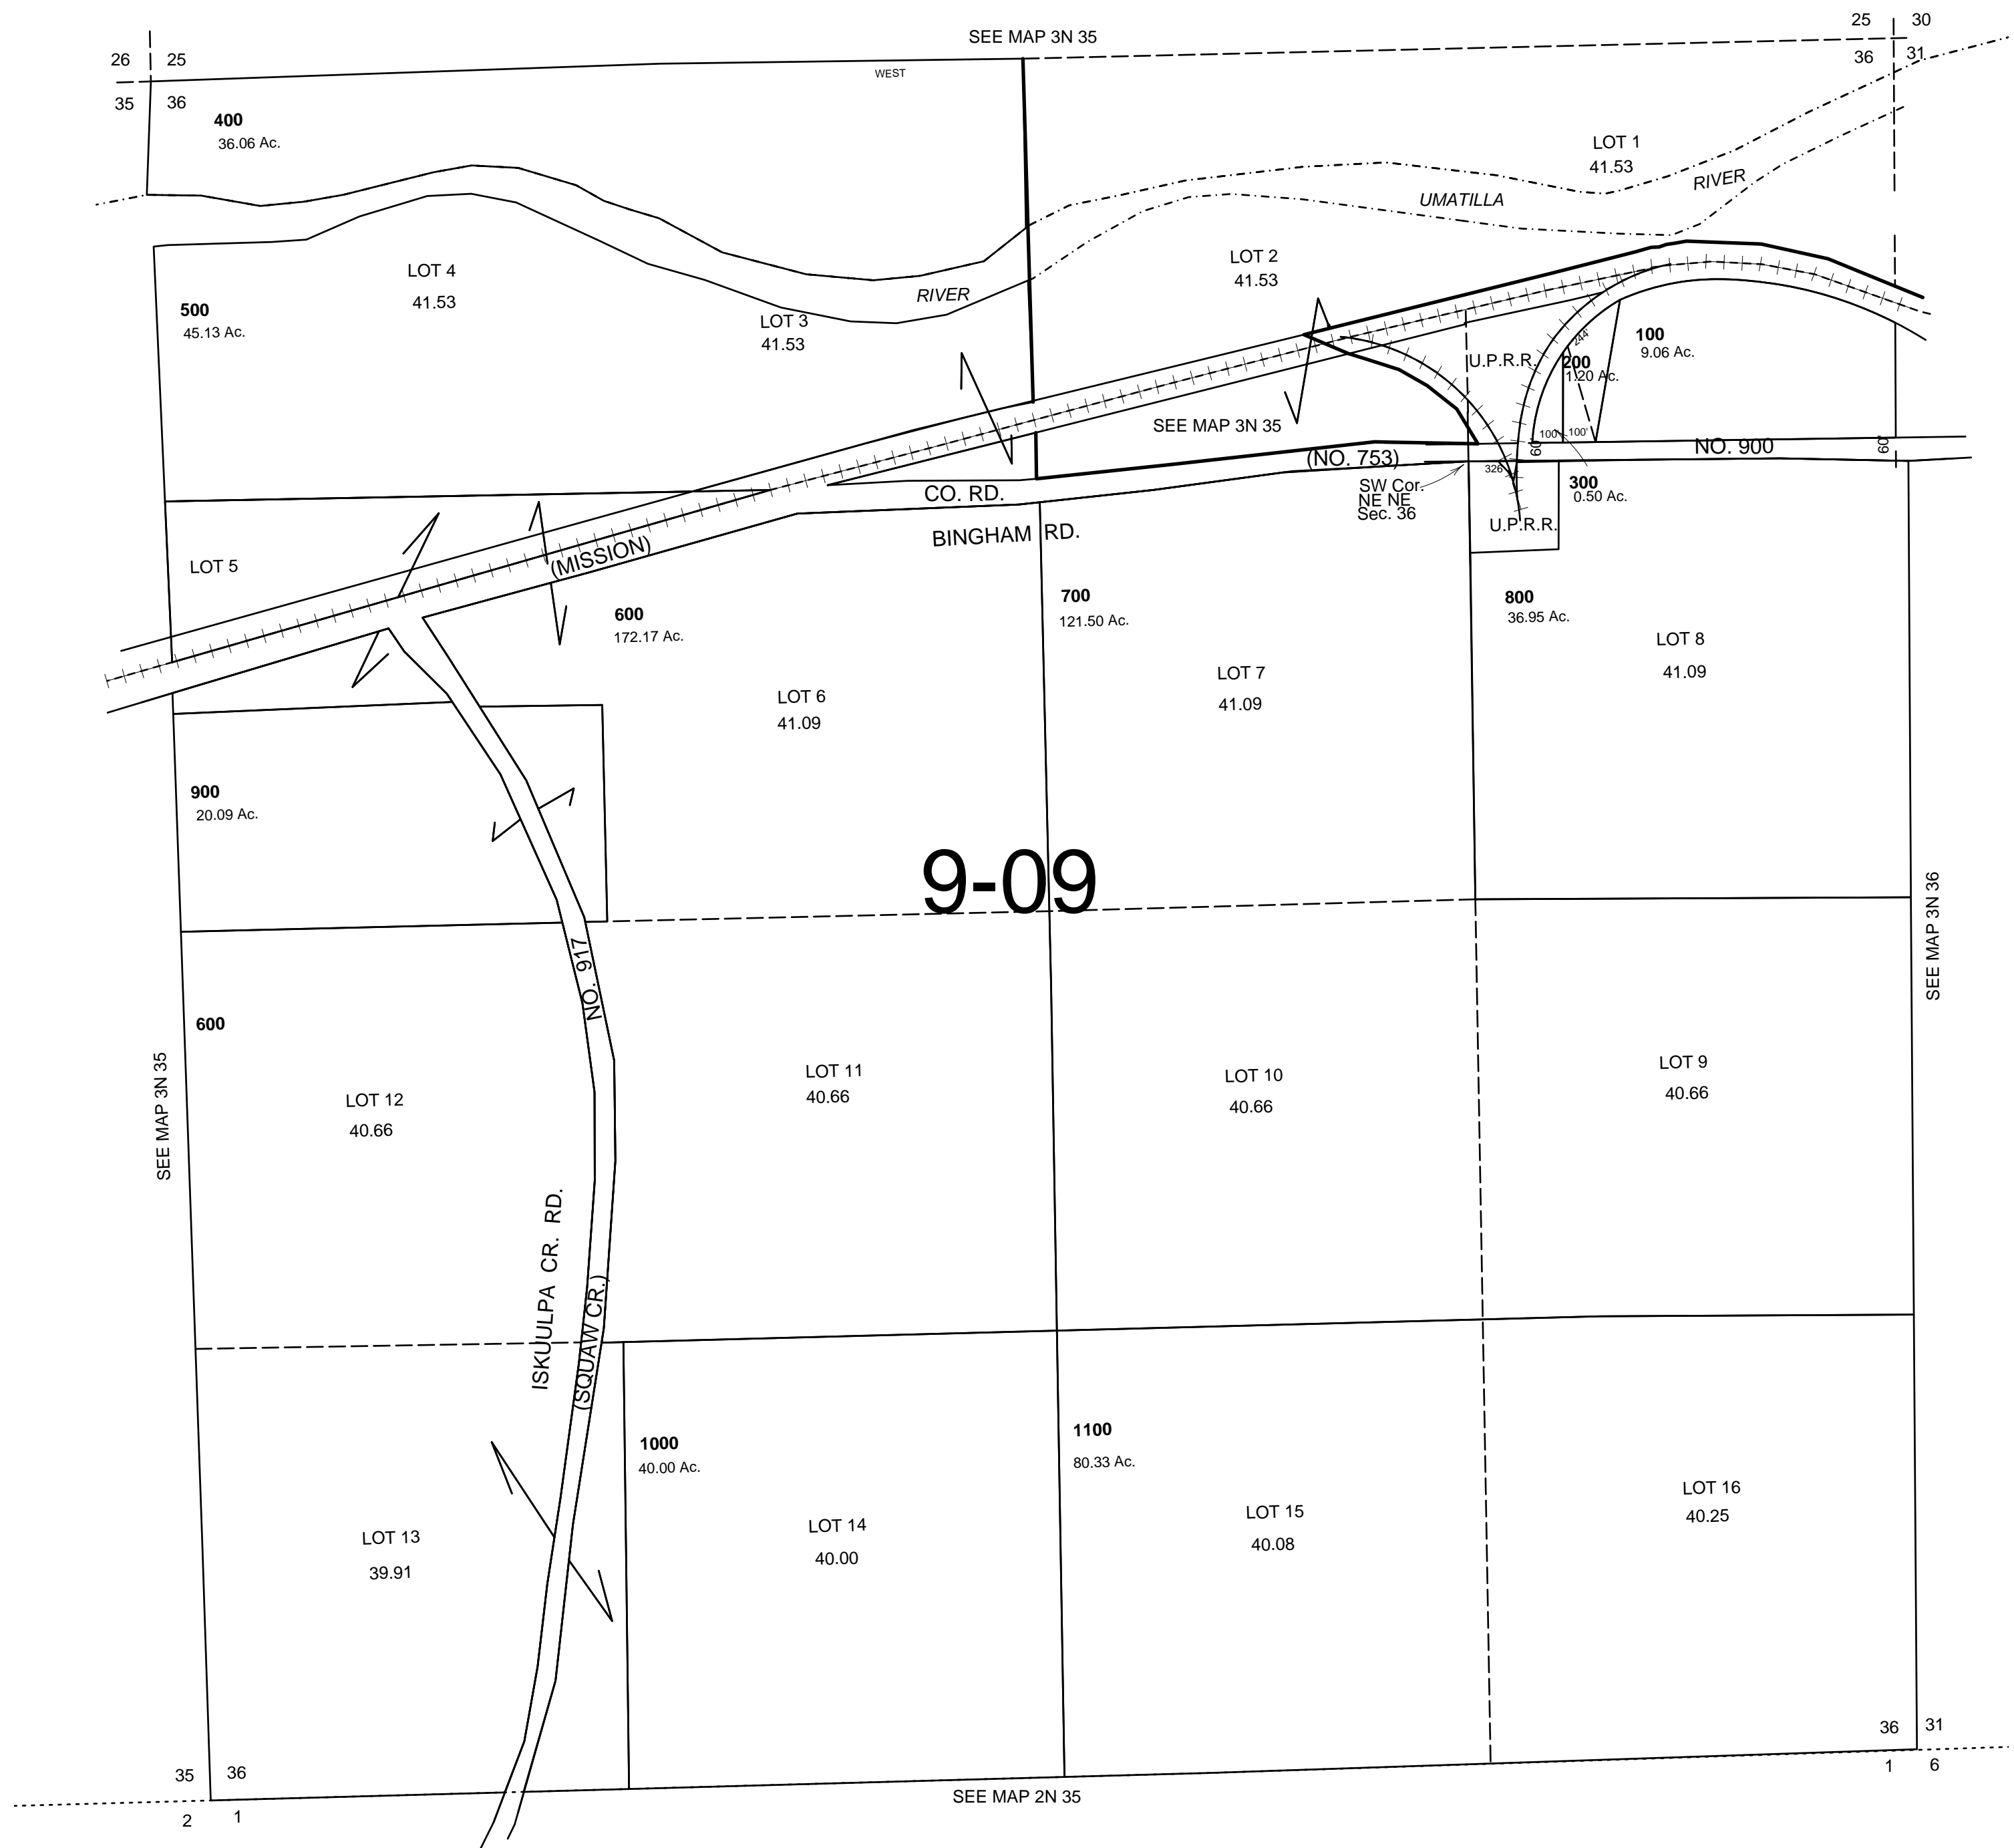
SEE MAP 3N 35

25 30
36 31

26 25
35 36

WEST

400
36.06 Ac.

LOT 1
41.53

UMATILLA RIVER

LOT 2
41.53

LOT 4
41.53

500
45.13 Ac.

RIVER

LOT 3
41.53

100
9.06 Ac.

U.P.R.R.

200
1.20 Ac.

244

SEE MAP 3N 35

100' 100'

60

NO. 900

60

(NO. 753)

326

CO. RD.

SW Cor.
NE NE
Sec. 36

300
0.50 Ac.

BINGHAM RD.

U.P.R.R.

LOT 5

(MISSION)

600
172.17 Ac.

700
121.50 Ac.

800
36.95 Ac.

LOT 8
41.09

LOT 7
41.09

LOT 6
41.09

900
20.09 Ac.

9-09

SEE MAP 3N 36

600

NO. 917

LOT 11
40.66

LOT 10
40.66

LOT 9
40.66

SEE MAP 3N 35

LOT 12
40.66

ISKUULPA CR. RD.

(SQUAW CR.)

1000
40.00 Ac.

1100
80.33 Ac.

LOT 16
40.25

LOT 13
39.91

LOT 14
40.00

LOT 15
40.08

36 31
1 6

35 36
2 1

SEE MAP 2N 35